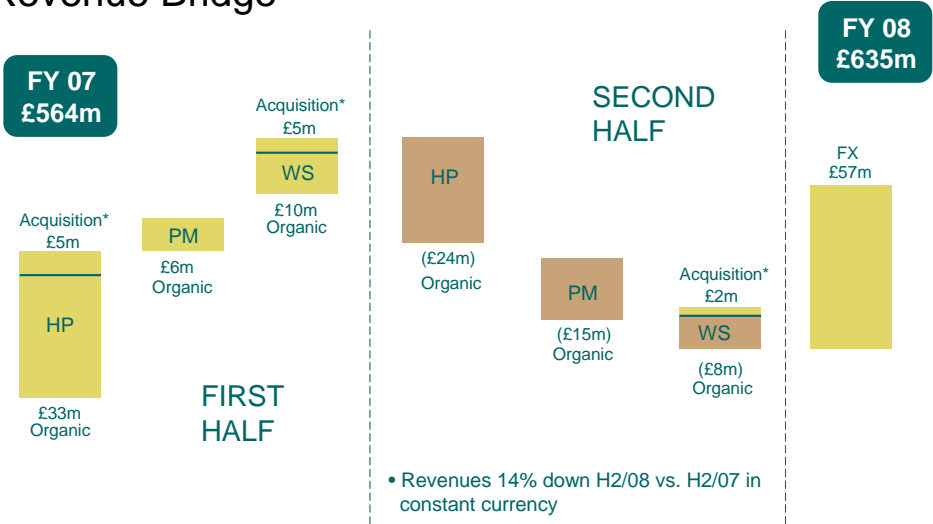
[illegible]

FY 07
£564m

Acquisition*
£5m

HP

£33m
Organic

PM

£6m
Organic

Acquisition*
£5m

WS

£10m
Organic

FIRST
HALF

SECOND
HALF

HP

(£24m)
Organic

PM

(£15m)
Organic

Acquisition*
£2m

WS

(£8m)
Organic

• Revenues 14% down H2/08 vs. H2/07 in constant currency

FY 08
£635m

FX
£57m